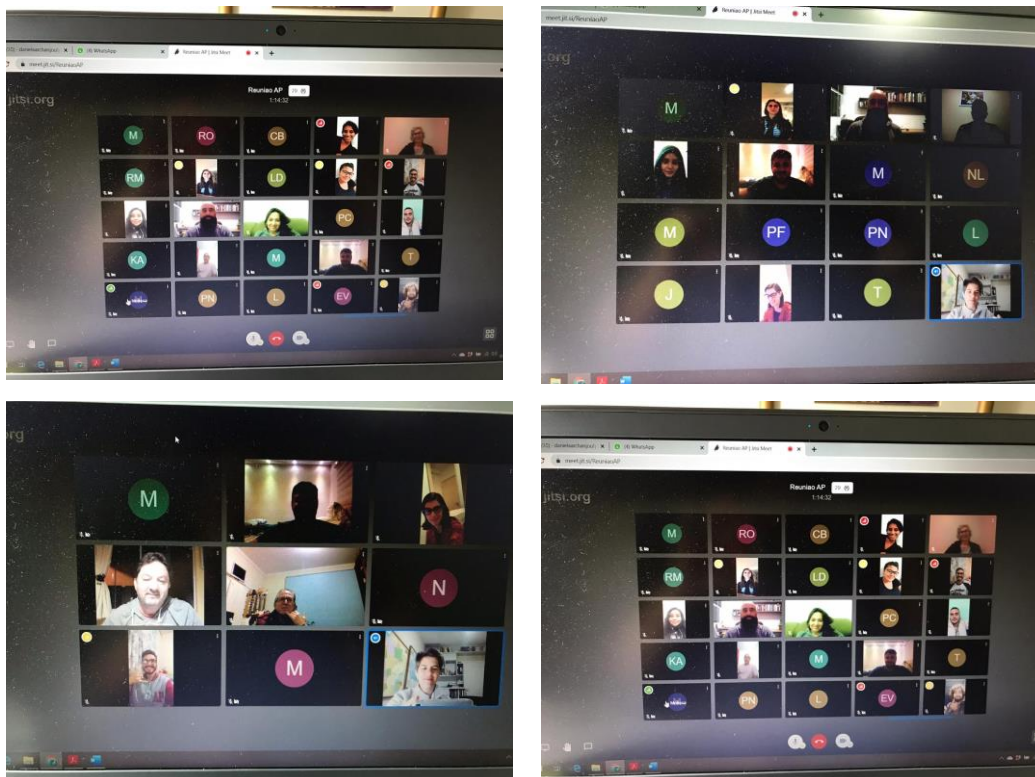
(6) WhatsApp
Reuniao AP | Jitsi Meet
meet.jit.si/ReuniaoAP
jitsi.org
Reuniao AP
1:14:32
M RO CB
RM LD
PC
KA M T
PN L EV

.org
M
M NL
M PF PN L
J T

.org
M
N
M

(6) WhatsApp
Reuniao AP | Jitsi Meet
meet.jit.si/ReuniaoAP
jitsi.org
Reuniao AP
1:14:32
M RO CB
RM LD
PC
KA M T
PN L EV